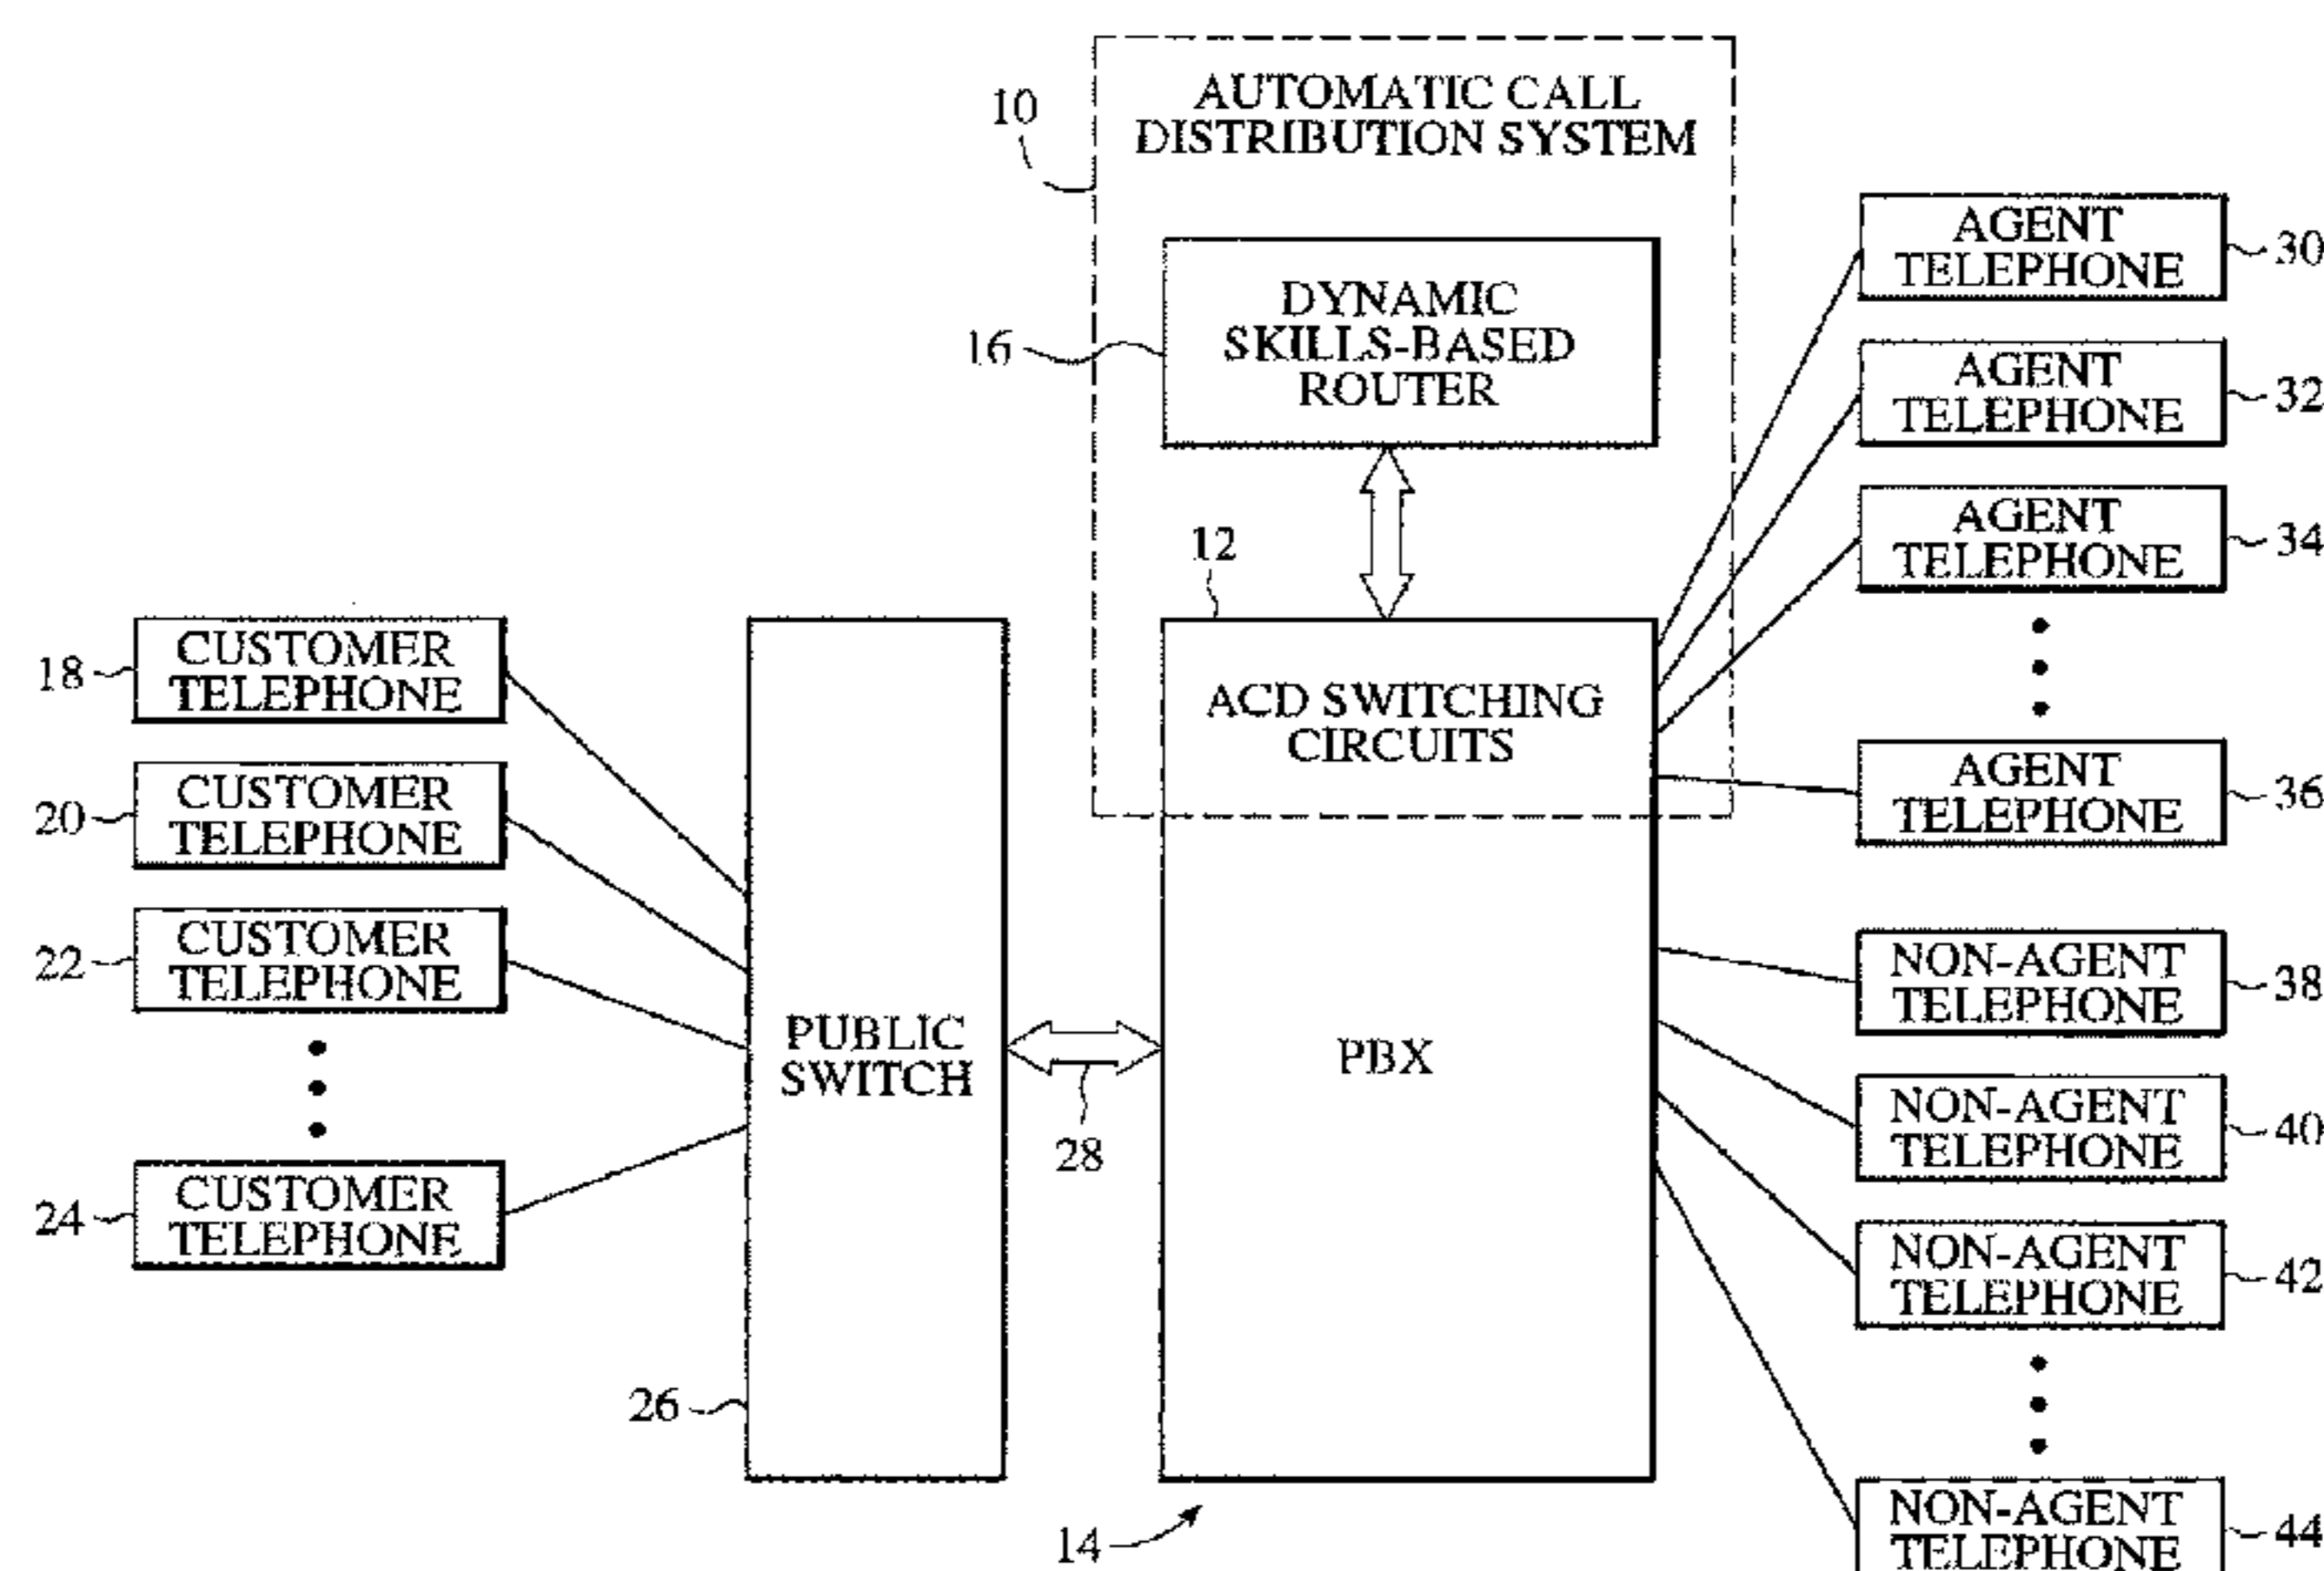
10

AUTOMATIC CALL DISTRIBUTION SYSTEM

16

DYNAMIC SKILLS-BASED ROUTER

12

ACD SWITCHING CIRCUITS

PBX

14

18 CUSTOMER TELEPHONE

20 CUSTOMER TELEPHONE

22 CUSTOMER TELEPHONE

24 CUSTOMER TELEPHONE

PUBLIC SWITCH

26

28

AGENT TELEPHONE 30

AGENT TELEPHONE 32

AGENT TELEPHONE 34

AGENT TELEPHONE 36

NON-AGENT TELEPHONE 38

NON-AGENT TELEPHONE 40

NON-AGENT TELEPHONE 42

NON-AGENT TELEPHONE 44